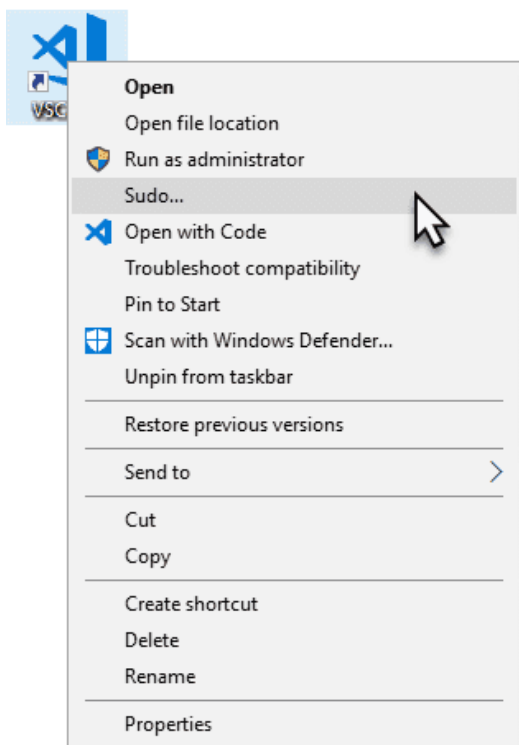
VSC

Open
Open file location
Run as administrator
Sudo...
Open with Code
Troubleshoot compatibility
Pin to Start
Scan with Windows Defender...
Unpin from taskbar

Restore previous versions

Send to

Cut
Copy

Create shortcut
Delete
Rename

Properties